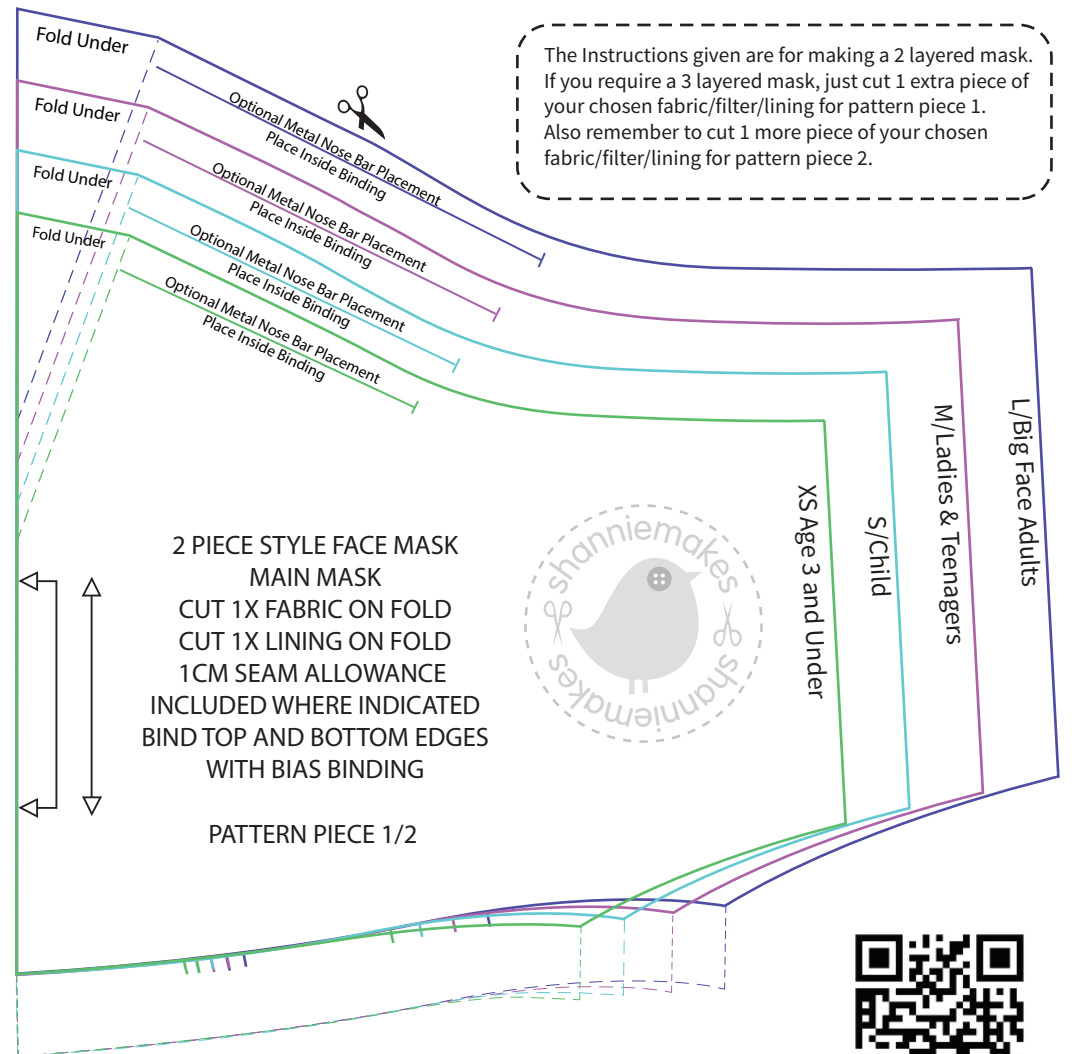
Fold Under

Optional Metal Nose Bar Placement
Place Inside Binding

Fold Under

Optional Metal Nose Bar Placement
Place Inside Binding

Fold Under

Optional Metal Nose Bar Placement
Place Inside Binding

Fold Under

Optional Metal Nose Bar Placement
Place Inside Binding

The Instructions given are for making a 2 layered mask. If you require a 3 layered mask, just cut 1 extra piece of your chosen fabric/filter/lining for pattern piece 1. Also remember to cut 1 more piece of your chosen fabric/filter/lining for pattern piece 2.

L/Big Face Adults

M/Ladies & Teenagers

S/Child

XS Age 3 and Under

shanniemakes

shanniemakes

2 PIECE STYLE FACE MASK
MAIN MASK
CUT 1X FABRIC ON FOLD
CUT 1X LINING ON FOLD
1CM SEAM ALLOWANCE
INCLUDED WHERE INDICATED
BIND TOP AND BOTTOM EDGES
WITH BIAS BINDING

PATTERN PIECE 1/2